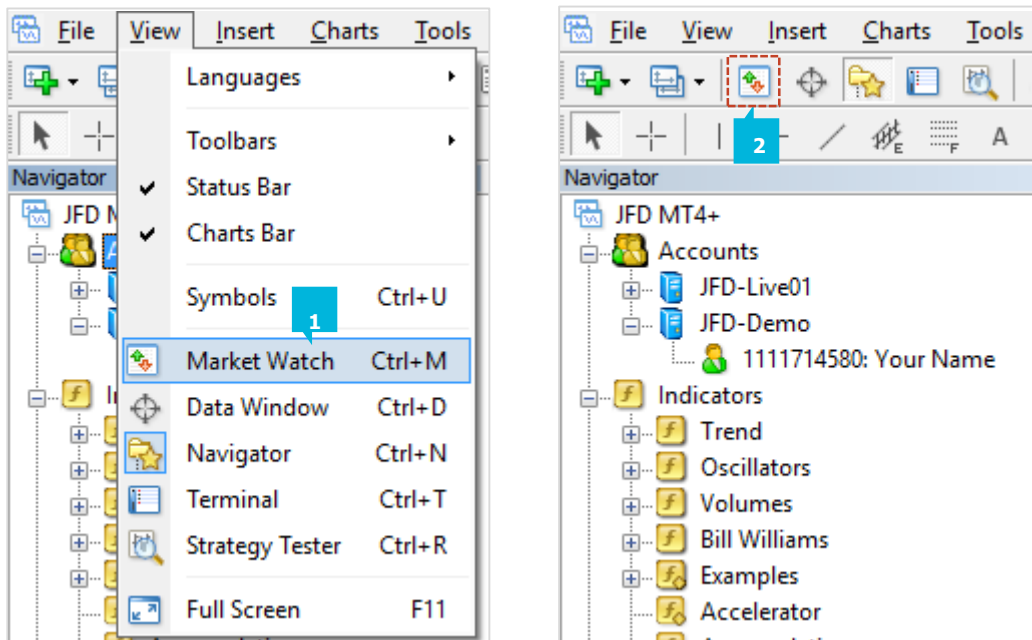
File View Insert Charts Tools

Languages
Toolbars
Status Bar
Charts Bar
Symbols Ctrl+U
1
Market Watch Ctrl+M
Data Window Ctrl+D
Navigator Ctrl+N
Terminal Ctrl+T
Strategy Tester Ctrl+R
Full Screen F11

Navigator
JFD M

File View Insert Charts Tools

2
Navigator
JFD MT4+
Accounts
JFD-Live01
JFD-Demo
1111714580: Your Name
Indicators
Trend
Oscillators
Volumes
Bill Williams
Examples
Accelerator